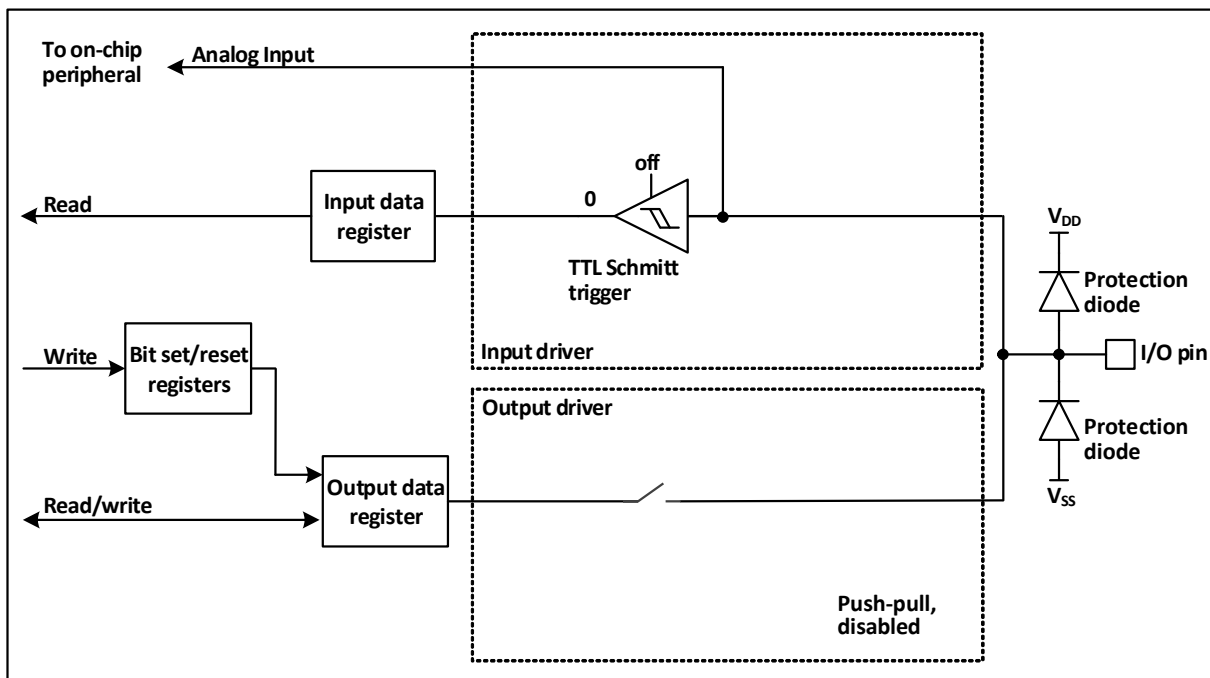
To on-chip peripheral

Analog Input

off

Read

Input data register

0

TTL Schmitt trigger

$V_{DD}$

Protection diode

Write

Bit set/reset registers

Input driver

I/O pin

Output driver

Protection diode

Read/write

Output data register

$V_{SS}$

Push-pull, disabled